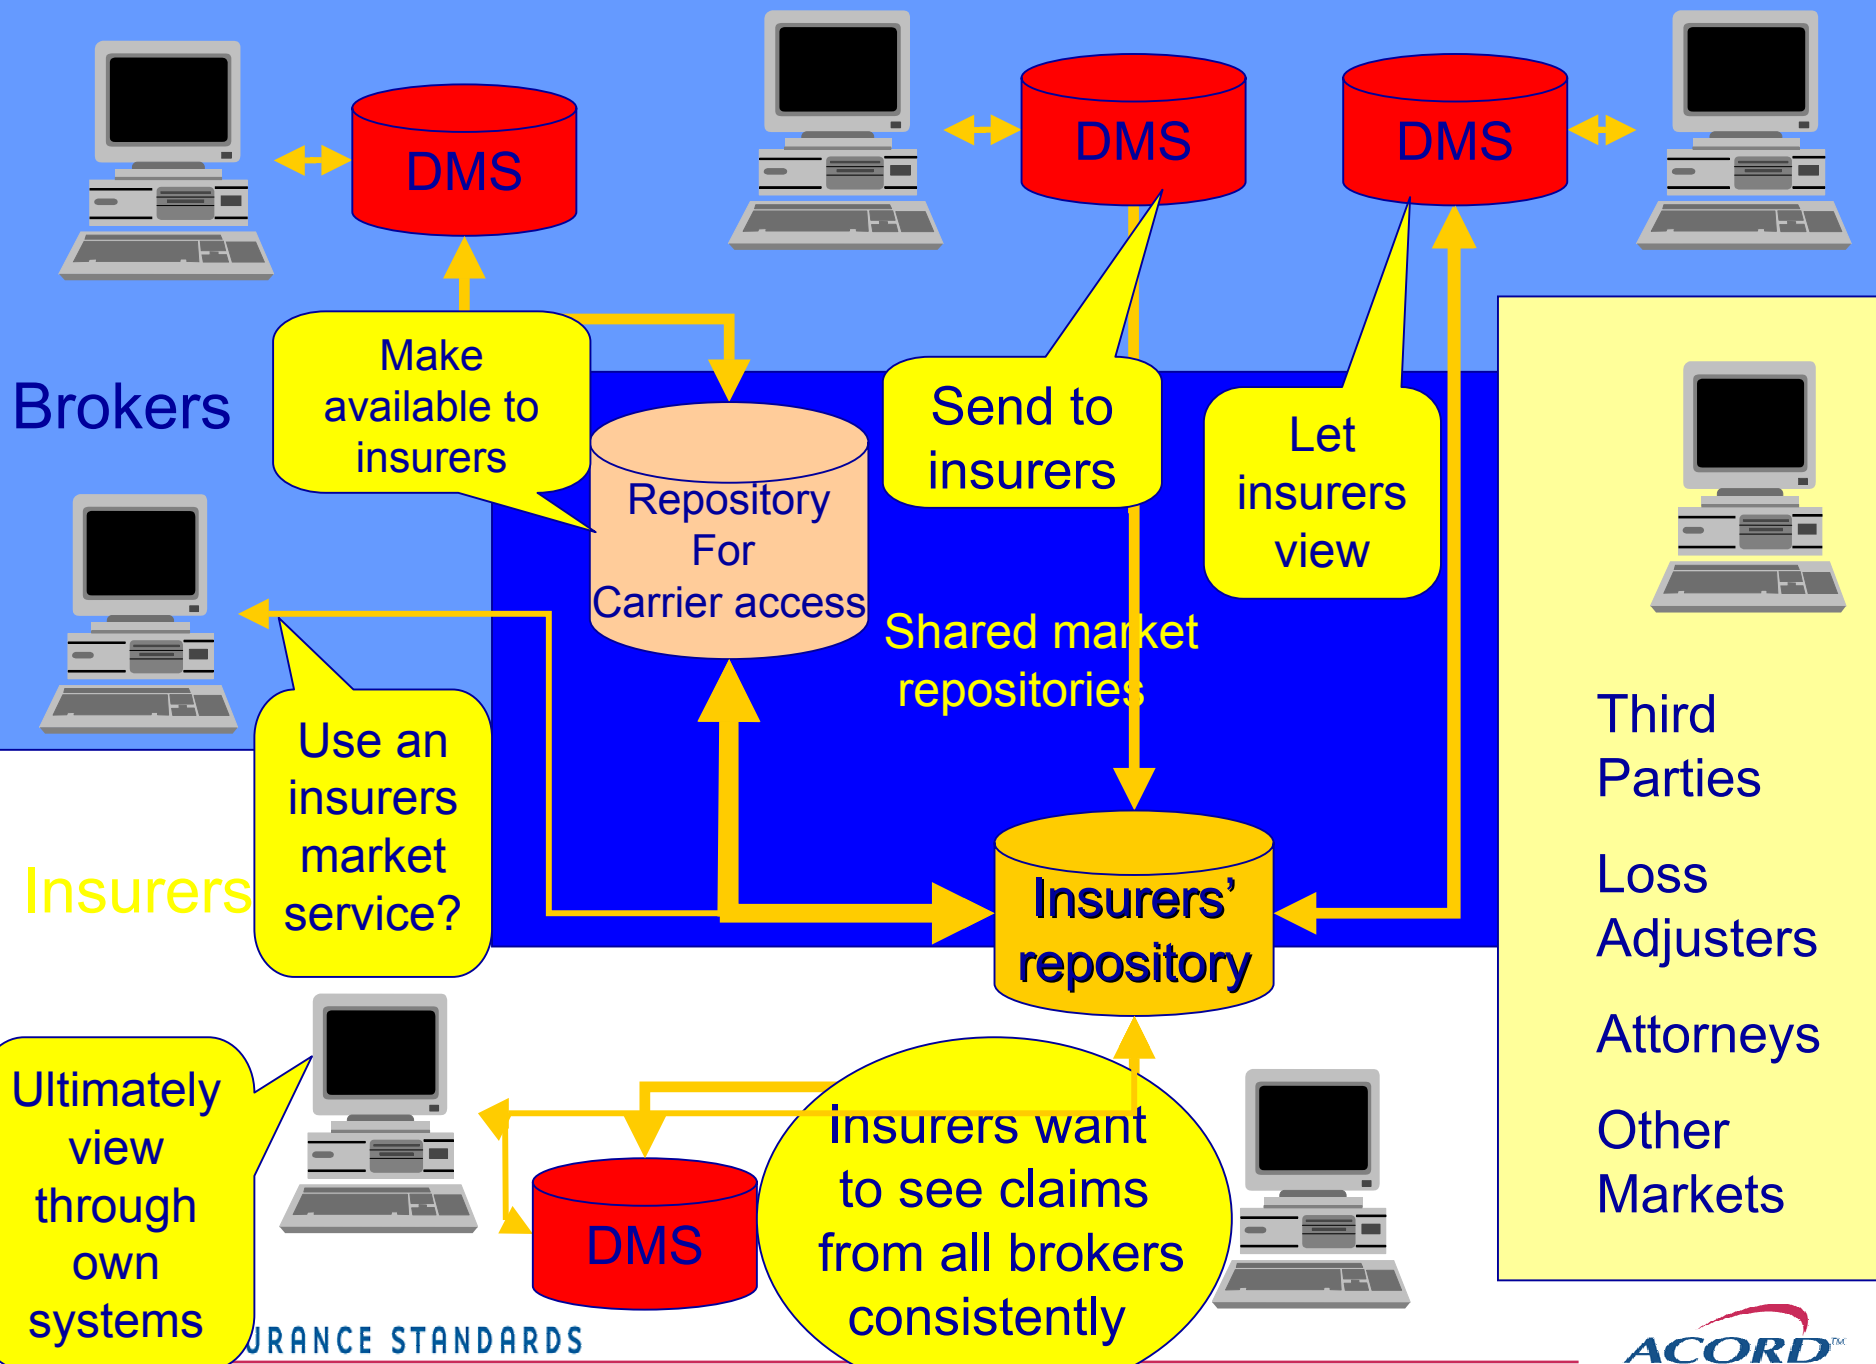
DMS

DMS

DMS

Brokers

Make available to insurers

Repository For Carrier access

Send to insurers

Let insurers view

Shared market repositories

Third Parties

Loss Adjusters

Attorneys

Other Markets

Insurers

Use an insurers market service?

Insurers' repository

Ultimately view through own systems

DMS

insurers want to see claims from all brokers consistently

URANCE STANDARDS

ACORD